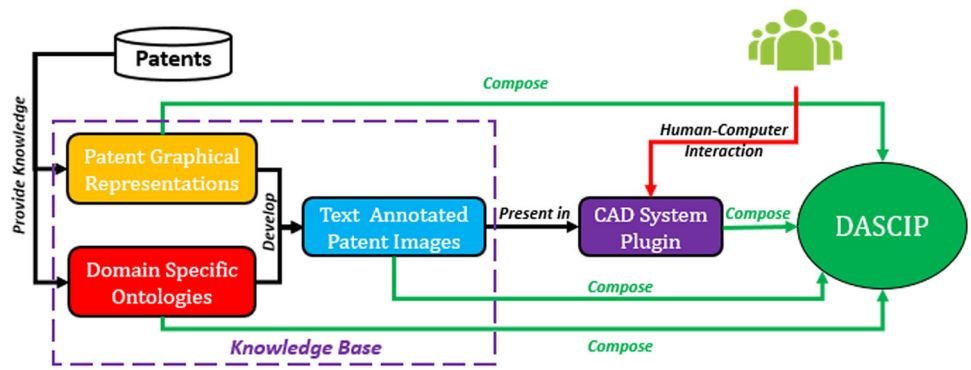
Patents

Provide Knowledge

Compose

Patent Graphical Representations

Domain Specific Ontologies

Develop

Text Annotated Patent Images

Present in

Human-Computer Interaction

CAD System Plugin

Compose

DASCIP

Compose

Compose

Knowledge Base